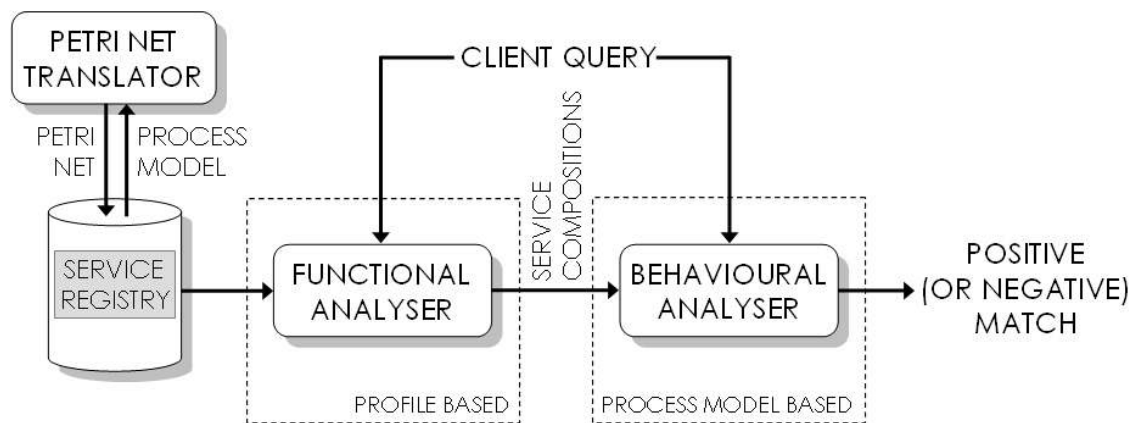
PETRI NET TRANSLATOR

CLIENT QUERY

PETRI NET

PROCESS MODEL

SERVICE COMPOSITIONS

SERVICE REGISTRY

FUNCTIONAL ANALYSER

BEHAVIOURAL ANALYSER

POSITIVE (OR NEGATIVE) MATCH

PROFILE BASED

PROCESS MODEL BASED